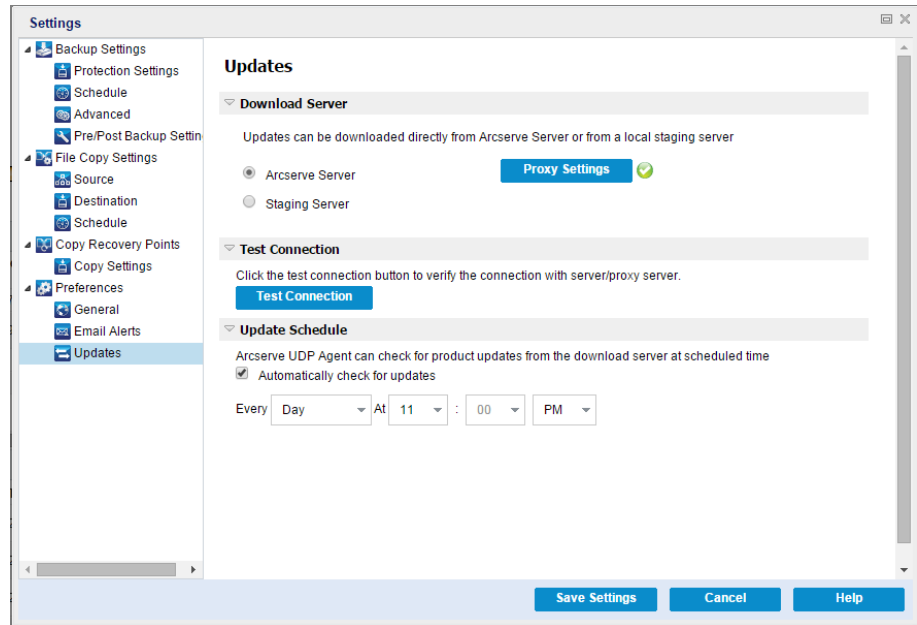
Settings

Backup Settings
Protection Settings
Schedule
Advanced
Pre/Post Backup Settin
File Copy Settings
Source
Destination
Schedule
Copy Recovery Points
Copy Settings
Preferences
General
Email Alerts
Updates

Updates

Download Server

Updates can be downloaded directly from Arcserve Server or from a local staging server

Arcserve Server

Proxy Settings

Staging Server

Test Connection

Click the test connection button to verify the connection with server/proxy server.

Test Connection

Update Schedule

Arcserve UDP Agent can check for product updates from the download server at scheduled time

Automatically check for updates

Every Day At 11 : 00 PM

Save Settings Cancel Help